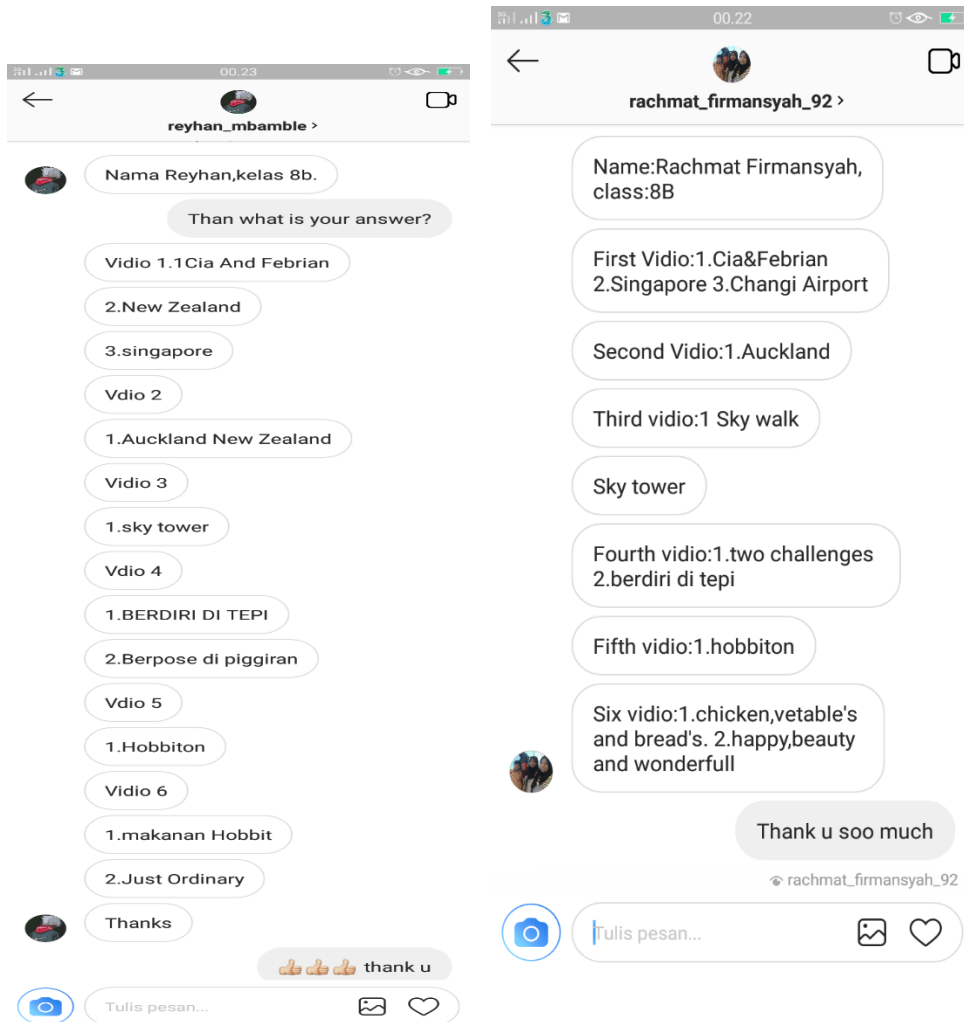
00.23

reyhan_mbamble >

Nama Reyhan,kelas 8b.

Than what is your answer?

Vidio 1.1Cia And Febrian

2.New Zealand

3.singapore

Vdio 2

1.Auckland New Zealand

Vidio 3

1.sky tower

Vdio 4

1.BERDIRI DI TEPI

2.Berpose di piggiran

Vdio 5

1.Hobbiton

Vidio 6

1.makanan Hobbit

2.Just Ordinary

Thanks

👍👍👍 thank u

Tulis pesan...

00.22

rachmat_firmansyah_92 >

Name:Rachmat Firmansyah, class:8B

First Vidio:1.Cia&Febrian 2.Singapore 3.Changi Airport

Second Vidio:1.Auckland

Third vidio:1 Sky walk

Sky tower

Fourth vidio:1.two challenges 2.berdiri di tepi

Fifth vidio:1.hobbiton

Six vidio:1.chicken,vetable's and bread's. 2.happy,beauty and wonderfull

Thank u soo much

rachmat_firmansyah_92

Tulis pesan...